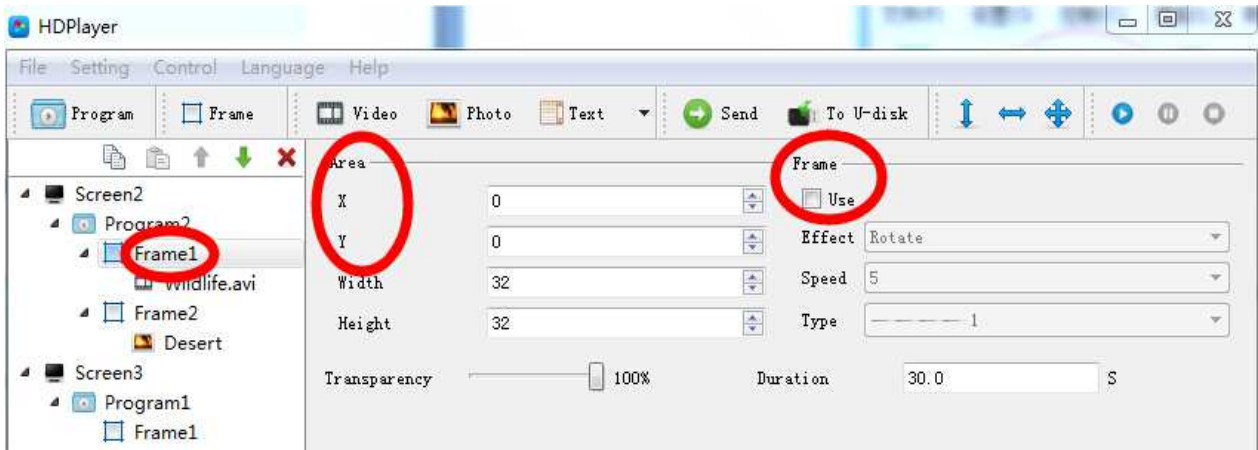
HDPlayer

File Setting Control Language Help

Program Frame Video Photo Text Send To U-disk

Screen2
Program2
Frame1
Wildlife.avi
Frame2
Desert
Screen3
Program1
Frame1

Area
X 0
Y 0
Width 32
Height 32

Frame
Use
Effect Rotate
Speed 5
Type ———— 1

Transparency 100%
Duration 30.0 S